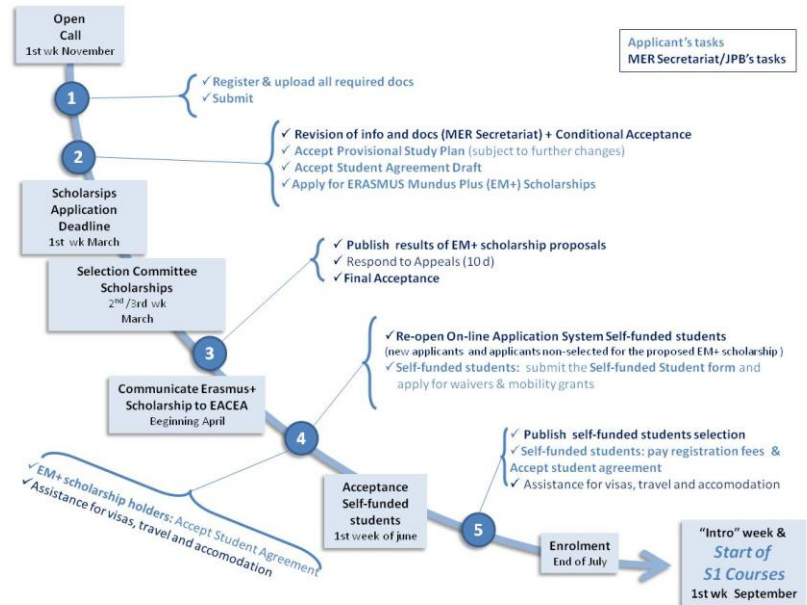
Open Call
1st wk November

Applicant's tasks
MER Secretariat/JPB's tasks

1
✓ Register & upload all required docs
✓ Submit

2
✓ Revision of info and docs (MER Secretariat) + Conditional Acceptance
✓ Accept Provisional Study Plan (subject to further changes)
✓ Accept Student Agreement Draft
✓ Apply for ERASMUS Mundus Plus (EM+) Scholarships

Scholarsips Application Deadline
1st wk March

✓ Publish results of EM+ scholarship proposals
✓ Respond to Appeals (10 d)
✓ Final Acceptance

Selection Committee Scholarships
2nd /3rd wk March

3
✓ Re-open On-line Application System Self-funded students
(new applicants and applicants non-selected for the proposed EM+ scholarship )
✓ Self-funded students: submit the Self-funded Student form and apply for waivers & mobility grants

Communicate Erasmus+ Scholarship to EACEA
Beginning April

4
✓ Publish self-funded students selection
✓ Self-funded students: pay registration fees & Accept student agreement
✓ Assistance for visas, travel and accomodation

✓ EM+ scholarship holders: Accept Student Agreement
✓ Assistance for visas, travel and accomodation

Acceptance Self-funded students
1st week of june

5
Enrolment
End of July

"Intro" week & Start of S1 Courses
1st wk September